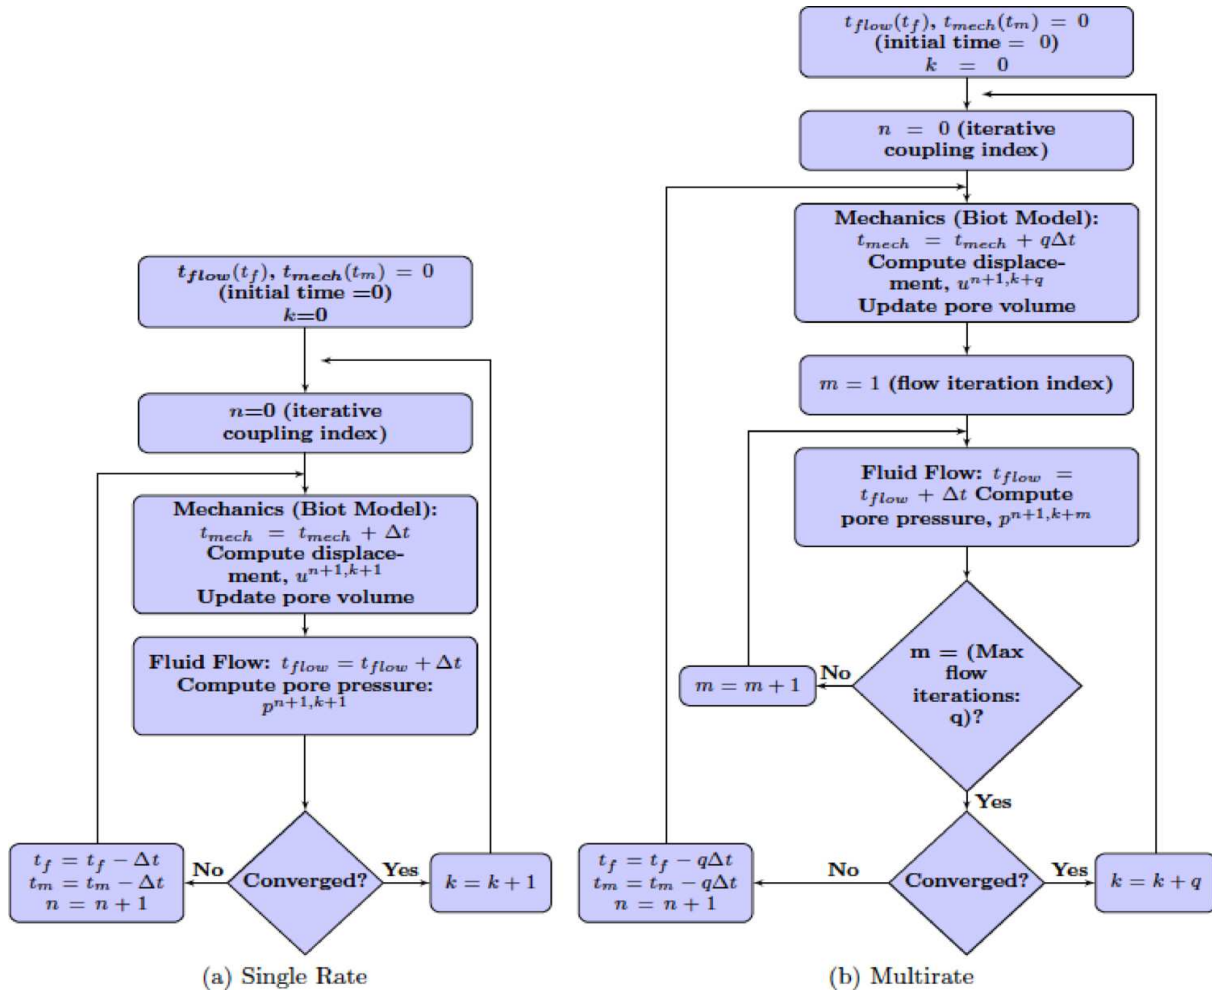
$t_{flow}(t_f)$, $t_{mech}(t_m) = 0$
(initial time =0)
$k$=0

$n$=0 (iterative coupling index)

Mechanics (Biot Model):
$t_{mech} = t_{mech} + \Delta t$
Compute displacement, $u^{n+1,k+1}$
Update pore volume

Fluid Flow: $t_{flow} = t_{flow} + \Delta t$
Compute pore pressure: $p^{n+1,k+1}$

$t_f = t_f - \Delta t$
$t_m = t_m - \Delta t$
$n = n + 1$

No

Converged?

Yes

$k = k + 1$

(a) Single Rate

$t_{flow}(t_f)$, $t_{mech}(t_m) = 0$
(initial time = 0)
$k = 0$

$n = 0$ (iterative coupling index)

Mechanics (Biot Model):
$t_{mech} = t_{mech} + q\Delta t$
Compute displacement, $u^{n+1,k+q}$
Update pore volume

$m = 1$ (flow iteration index)

Fluid Flow: $t_{flow} = t_{flow} + \Delta t$ Compute pore pressure, $p^{n+1,k+m}$

$m = m + 1$

No

m = (Max flow iterations: q)?

Yes

$t_f = t_f - q\Delta t$
$t_m = t_m - q\Delta t$
$n = n + 1$

No

Converged?

Yes

$k = k + q$

(b) Multirate